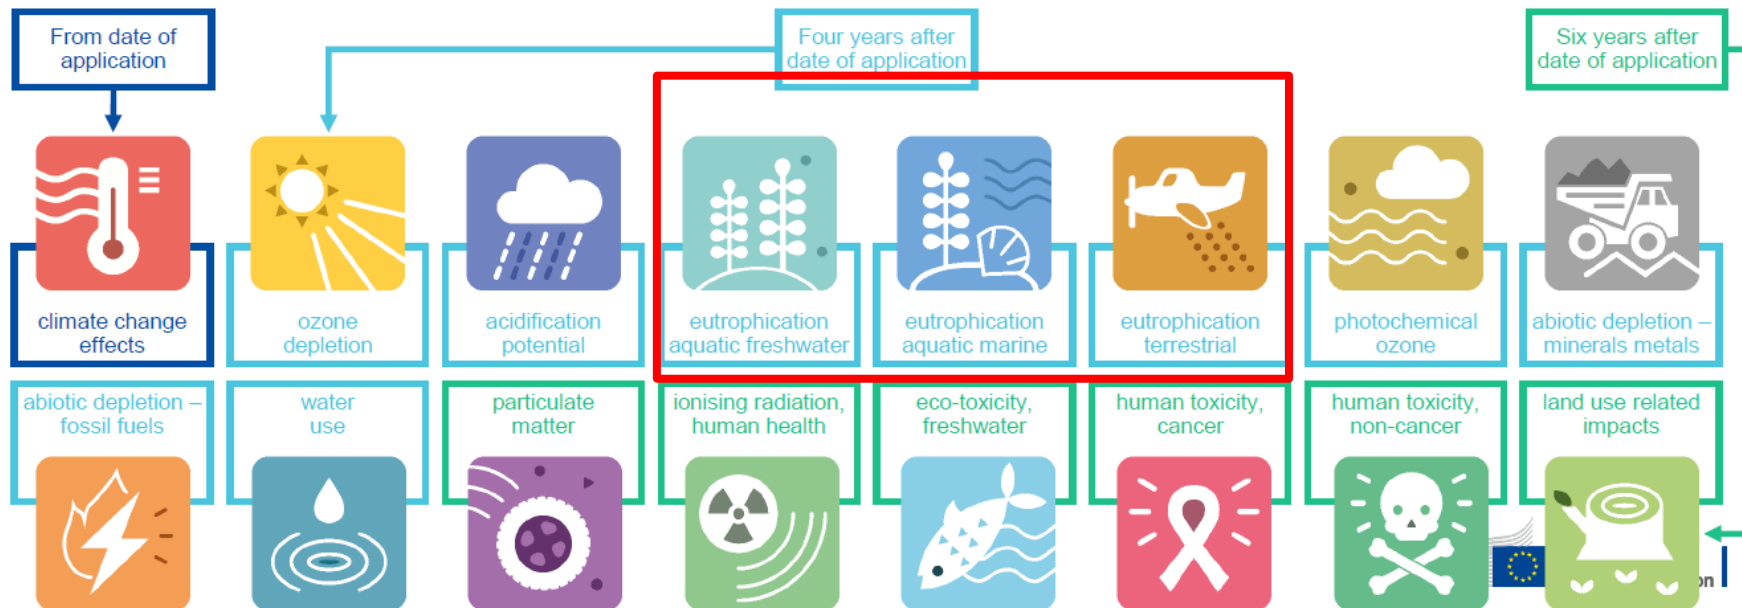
From date of application

Four years after date of application

Six years after date of application

climate change effects

ozone depletion

acidification potential

eutrophication aquatic freshwater

eutrophication aquatic marine

eutrophication terrestrial

photochemical ozone

abiotic depletion – minerals metals

abiotic depletion – fossil fuels

water use

particulate matter

ionising radiation, human health

eco-toxicity, freshwater

human toxicity, cancer

human toxicity, non-cancer

land use related impacts

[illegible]on